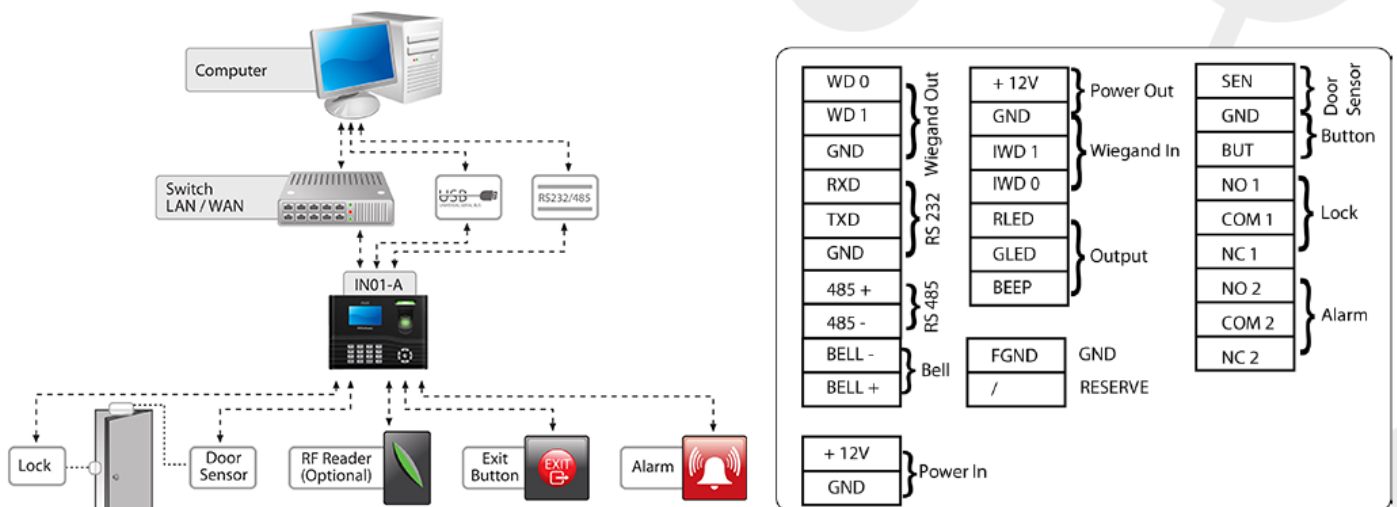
Computer

Switch
LAN / WAN

USB

RS232/485

IN01-A

Lock

Door
Sensor

RF Reader
(Optional)

Exit
Button

EXIT

Alarm

| WD 0 | Wiegand Out |
|---|---|
| WD 1 | |
| GND | |
| RXD | RS 232 |
| TXD | |
| GND | |
| 485 + | RS 485 |
| 485 - | |
| BELL - | Bell |
| BELL + | |

| + 12V | Power Out |
|---|---|
| GND | |
| IWD 1 | Wiegand In |
| IWD 0 | |
| RLED | Output |
| GLED | |
| BEEP | |

| FGND | GND |
|---|---|
| / | RESERVE |

| SEN | Door Sensor |
|---|---|
| GND | |
| BUT | Button |
| NO 1 | Lock |
| COM 1 | |
| NC 1 | |
| NO 2 | Alarm |
| COM 2 | |
| NC 2 | |

| + 12V | Power In |
|---|---|
| GND | |